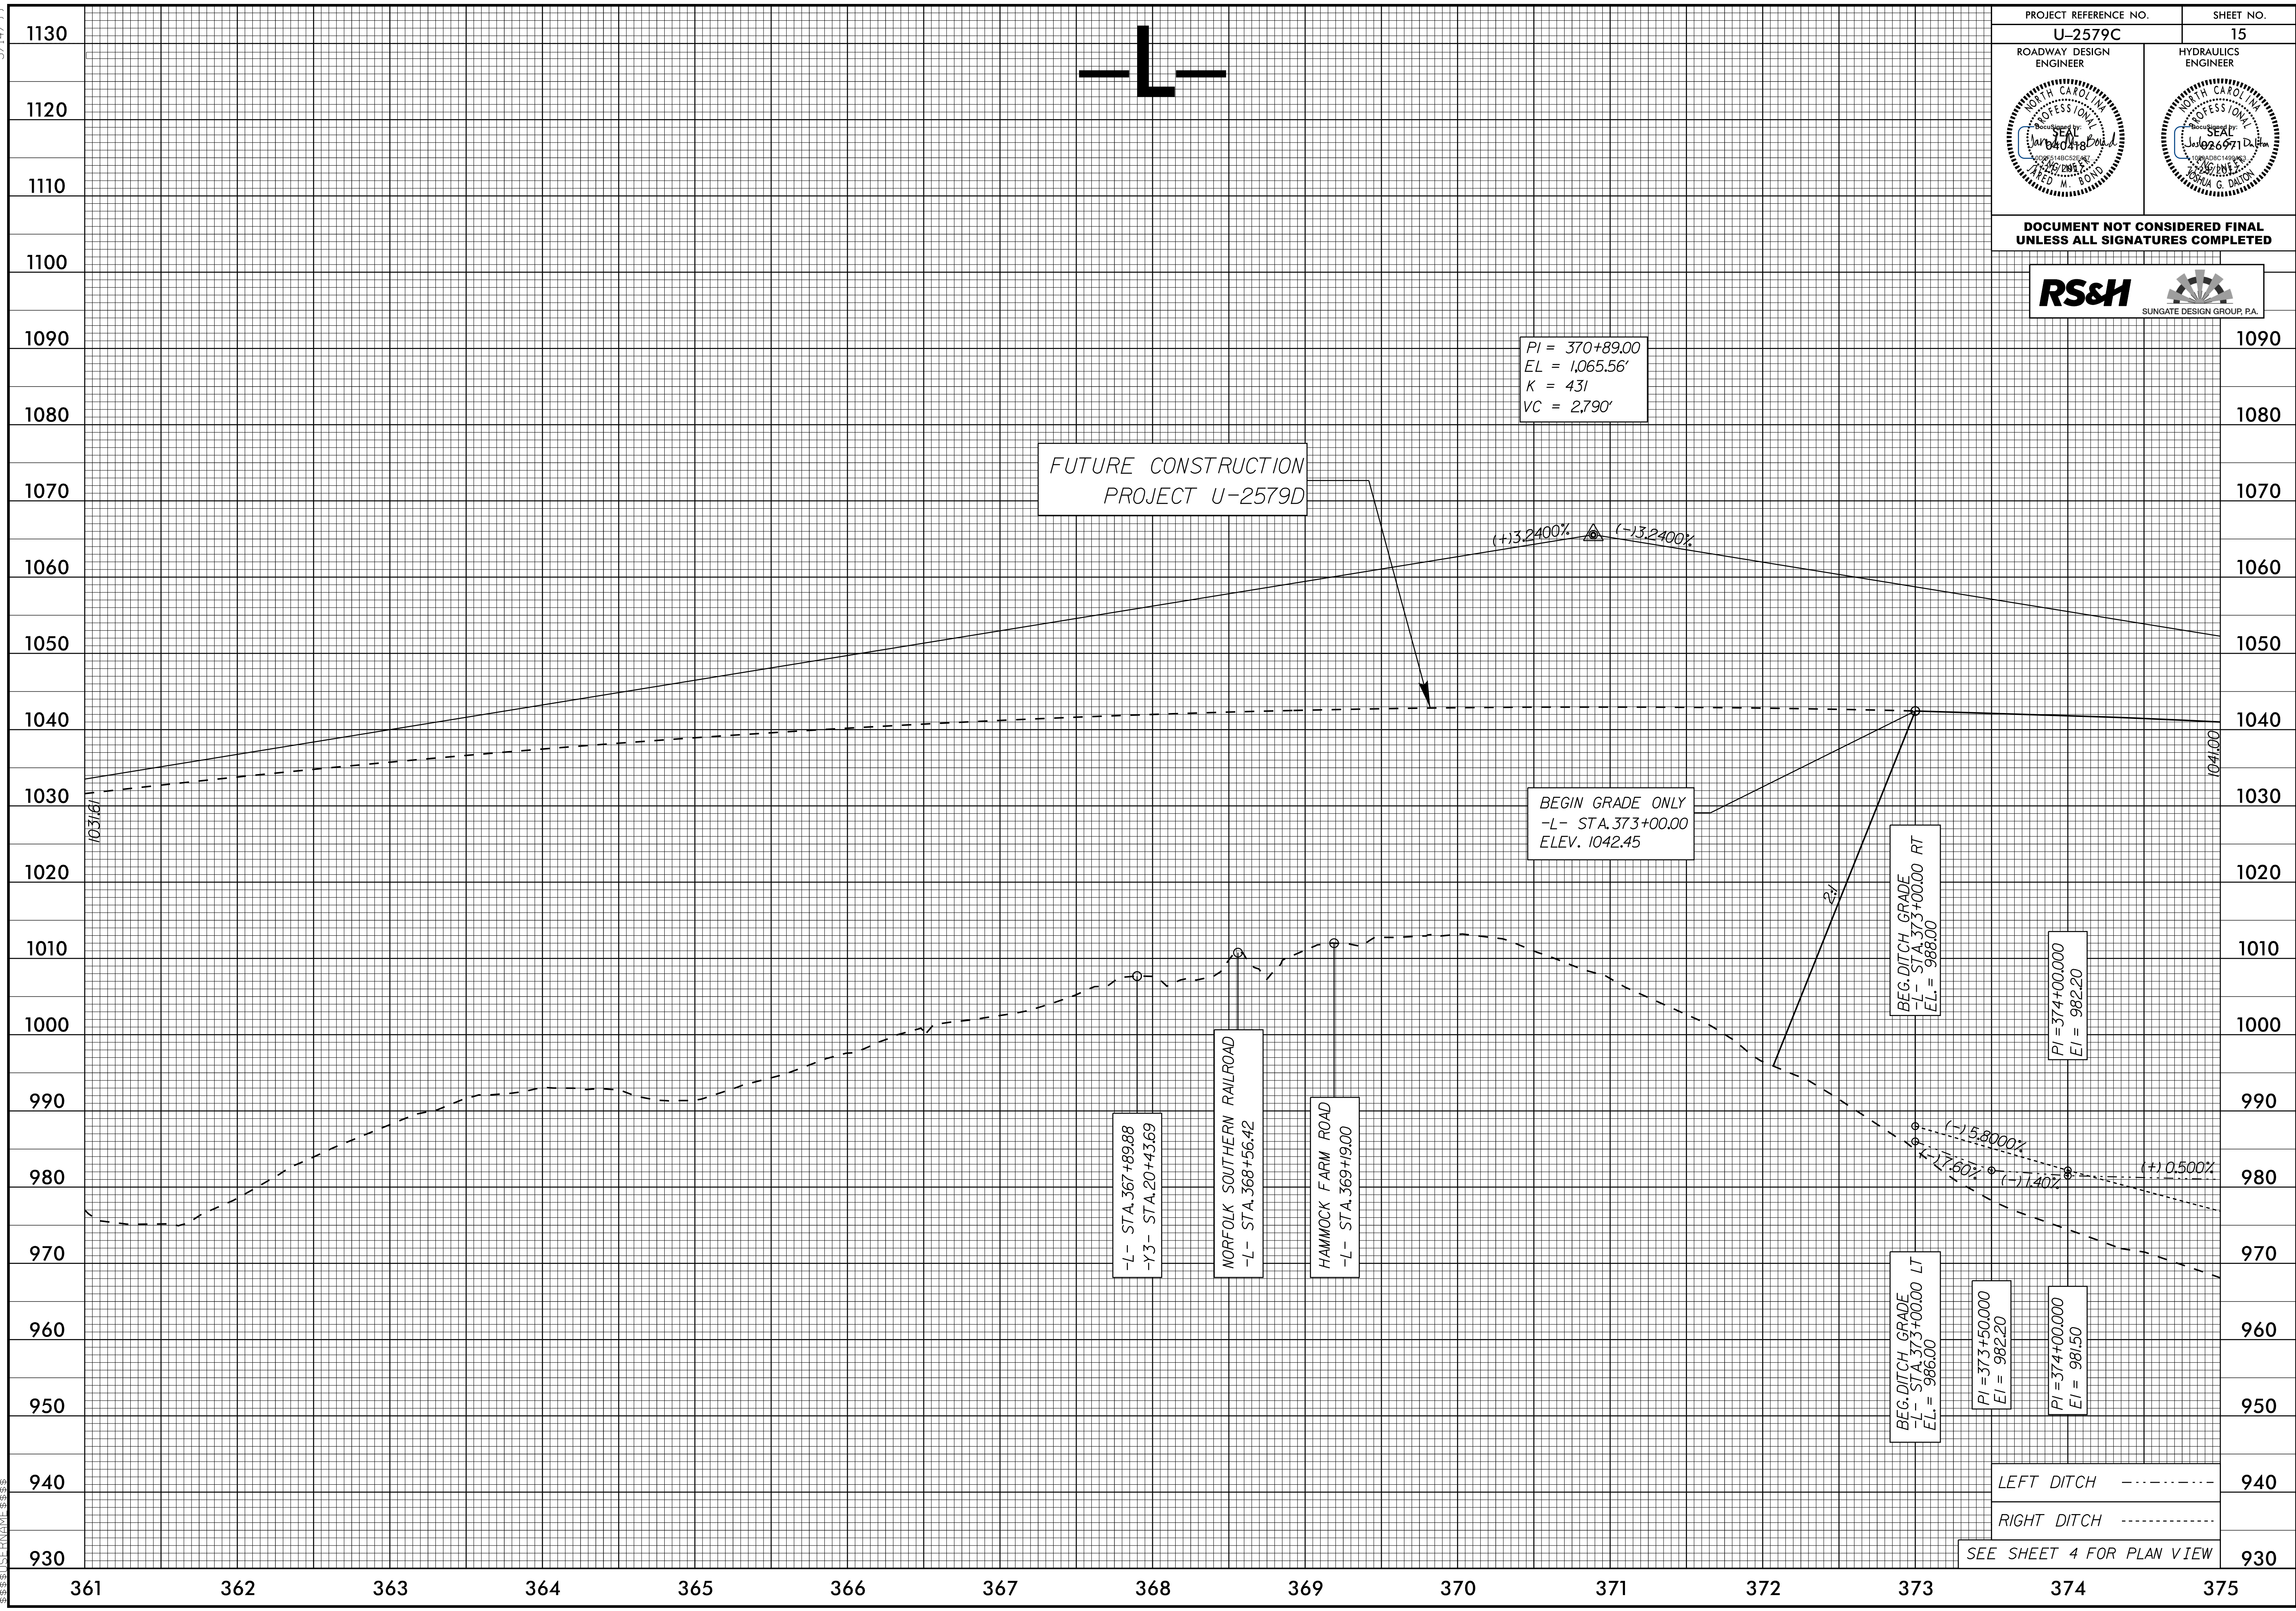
-L-

| PROJECT REFERENCE NO. | SHEET NO. |
|---|---|
| U-2579C | 15 |
| ROADWAY DESIGN ENGINEER | HYDRAULICS ENGINEER |

NORTH CAROLINA PROFESSIONAL SEAL 040418 ENGINEER JARED M. BOND
Jared M. Bond

NORTH CAROLINA PROFESSIONAL SEAL 026971 ENGINEER JOSHUA G. DALTON
Joshua G. Dalton

DOCUMENT NOT CONSIDERED FINAL UNLESS ALL SIGNATURES COMPLETED

RS&H
SUNGATE DESIGN GROUP, P.A.

1130
1120
1110
1100
1090
1080
1070
1060
1050
1040
1030
1020
1010
1000
990
980
970
960
950
940
930

PI = 370+89.00
EL = 1,065.56'
K = 431
VC = 2,790'

FUTURE CONSTRUCTION
PROJECT U-2579D

(+)3.2400% (-)3.2400%

1031.61

1041.00

BEGIN GRADE ONLY
-L- STA. 373+00.00
ELEV. 1042.45

2:1

BEG. DITCH GRADE
-L- STA. 373+00.00 RT
EL. = 988.00

PI = 374+00.000
El = 982.20

-L- STA. 367+89.88
-Y3- STA. 20+43.69

NORFOLK SOUTHERN RAILROAD
-L- STA. 368+56.42

HAMMOCK FARM ROAD
-L- STA. 369+19.00

(-) 5.8000%
(-)7.60%
(-)1.40%
(+) 0.500%

BEG. DITCH GRADE
-L- STA. 373+00.00 LT
EL. = 986.00

PI = 373+50.000
El = 982.20

PI = 374+00.000
El = 981.50

LEFT DITCH
RIGHT DITCH
SEE SHEET 4 FOR PLAN VIEW

361 362 363 364 365 366 367 368 369 370 371 372 373 374 375